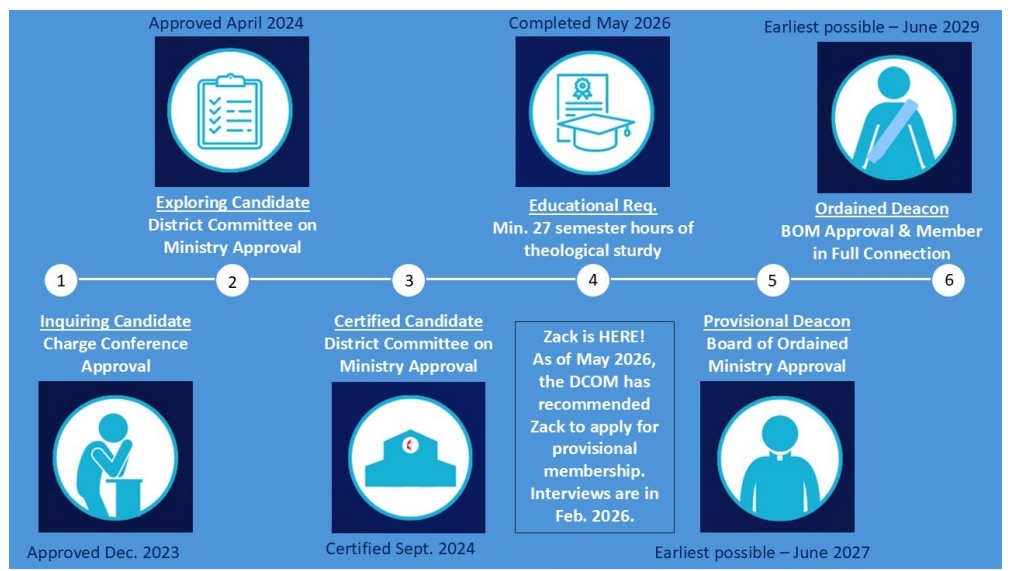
Approved April 2024

Exploring Candidate
District Committee on Ministry Approval

Completed May 2026

Educational Req.
Min. 27 semester hours of theological sturdy

Earliest possible – June 2029

Ordained Deacon
BOM Approval & Member in Full Connection

1 2 3 4 5 6

Inquiring Candidate
Charge Conference Approval

Approved Dec. 2023

Certified Candidate
District Committee on Ministry Approval

Certified Sept. 2024

Zack is HERE! As of May 2026, the DCOM has recommended Zack to apply for provisional membership. Interviews are in Feb. 2026.

Provisional Deacon
Board of Ordained Ministry Approval

Earliest possible – June 2027